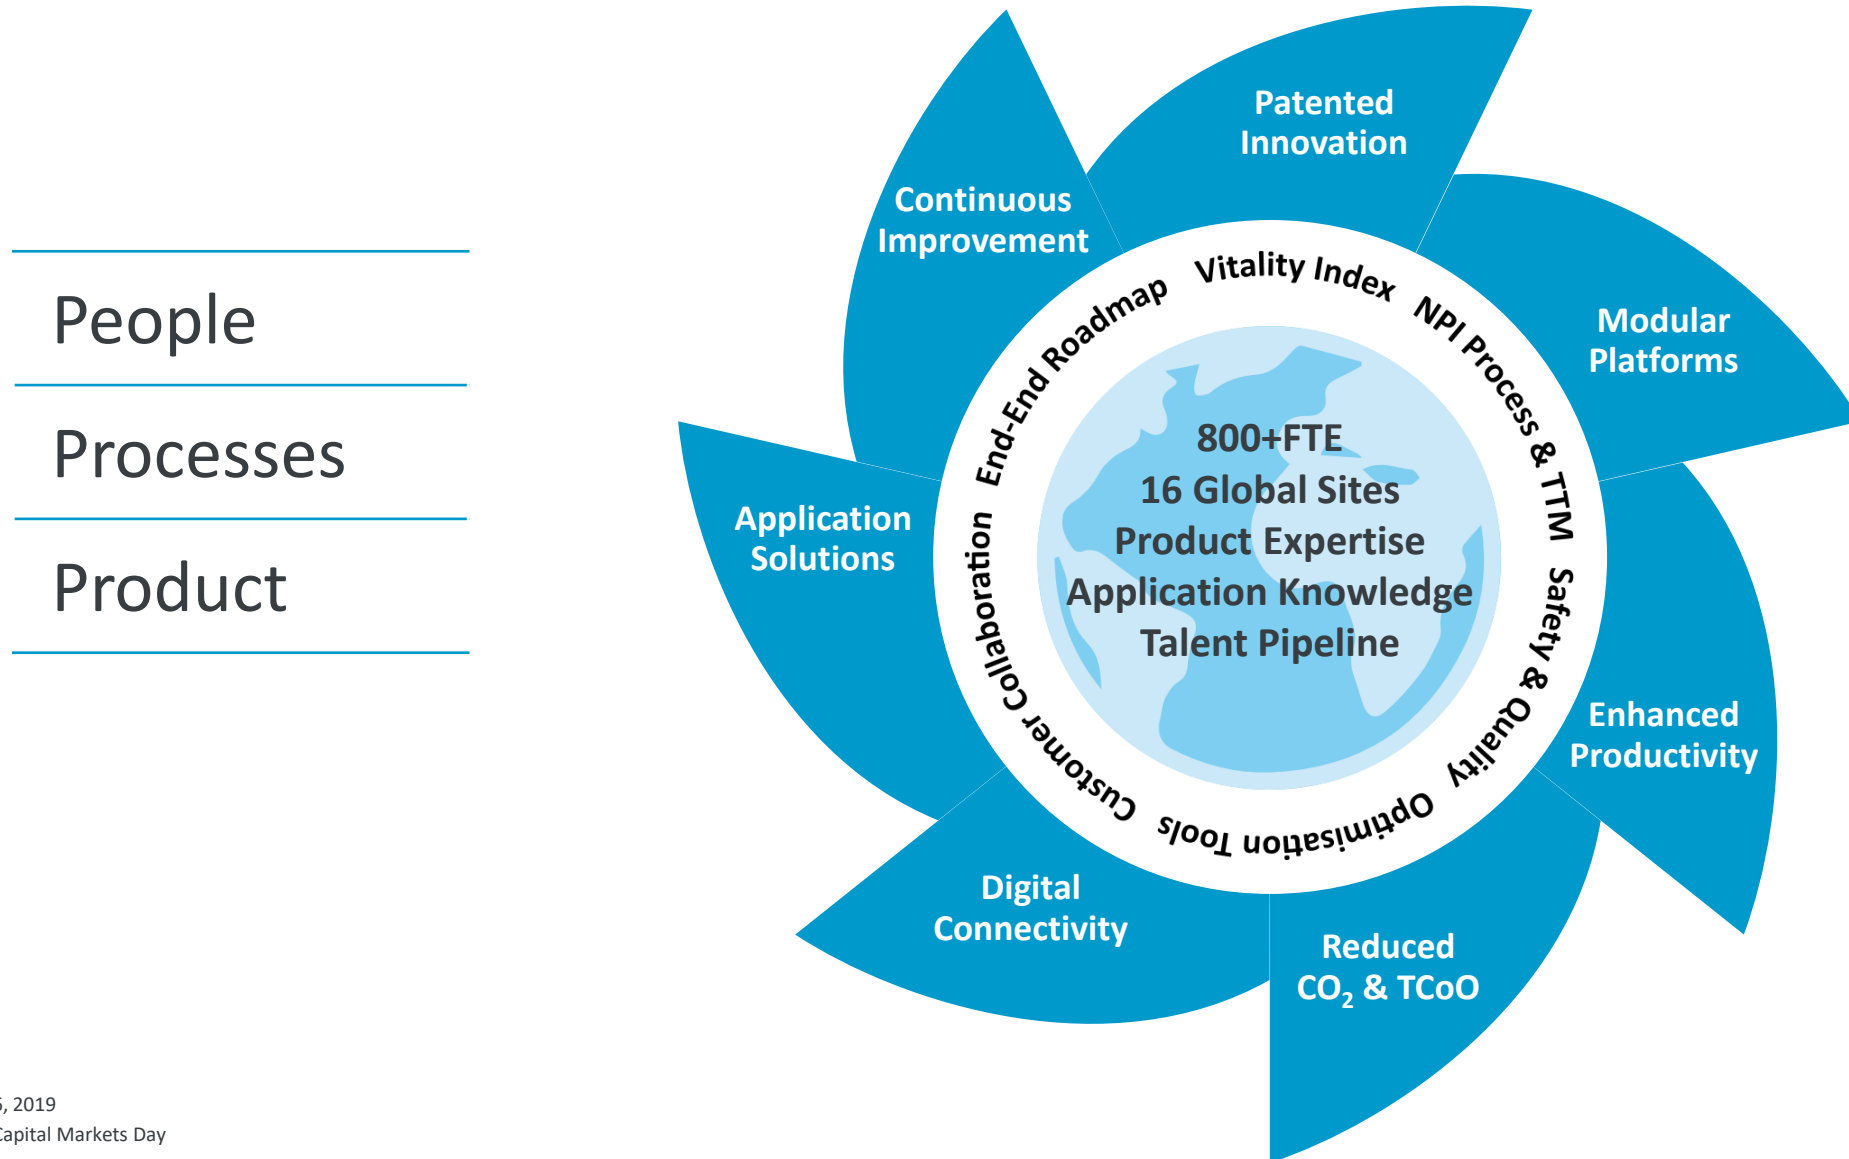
People

Processes

Product

Patented Innovation

Continuous Improvement

Modular Platforms

Application Solutions

Enhanced Productivity

Digital Connectivity

Reduced $CO_2$ & TCoO

Vitality Index NPI Process & TTM Safety & Quality Optimisation Tools Customer Collaboration End-End Roadmap

800+FTE
16 Global Sites
Product Expertise
Application Knowledge
Talent Pipeline

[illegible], 2019
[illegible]apital Markets Day